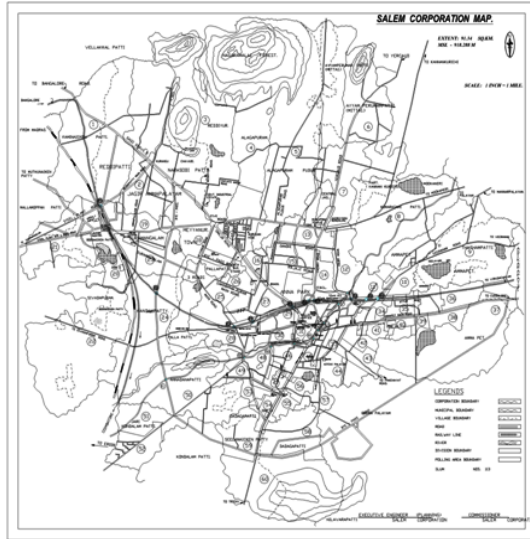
SALEM CORPORATION MAP.

EXTENT: 91.34 SQ.KM.

SCALE: 1 INCH = 1 MILE.

VELLAKKAL PATTI

TO BANGALORE

FROM MADRAS

REDDIPATTI

HASTHAMPATTI

ALAGAPURAM

TO YERCAUD

TO NAMAKKAL

TO NAMAKKALPATTI

AMMAPET

SHEVAPET

TOWN

ANNA PARK

KONDALAMPATTI

GUGAI

LEGENDS

CORPORATION BOUNDARY

MUNICIPAL BOUNDARY

VILLAGE BOUNDARY

ROAD

RAILWAY LINE

RIVER

DIVISION BOUNDARY

POLLING AREA BOUNDARY

SLUM

EXECUTIVE ENGINEER (PLANNING) SALEM CORPORATION

COMMISSIONER SALEM CORPORATION